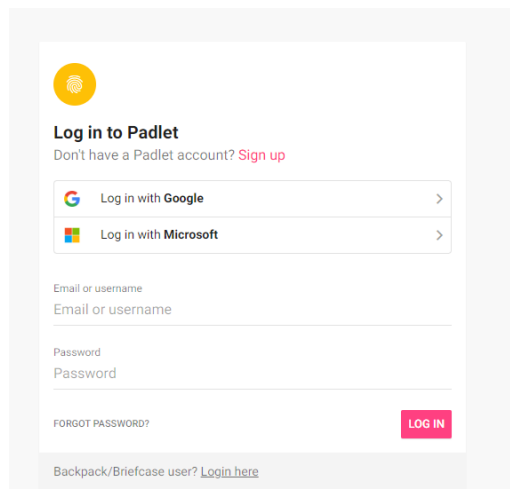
Log in to Padlet
Don't have a Padlet account? Sign up

Log in with Google

Log in with Microsoft

Email or username
Email or username

Password
Password

FORGOT PASSWORD?

LOG IN

Backpack/Briefcase user? Login here